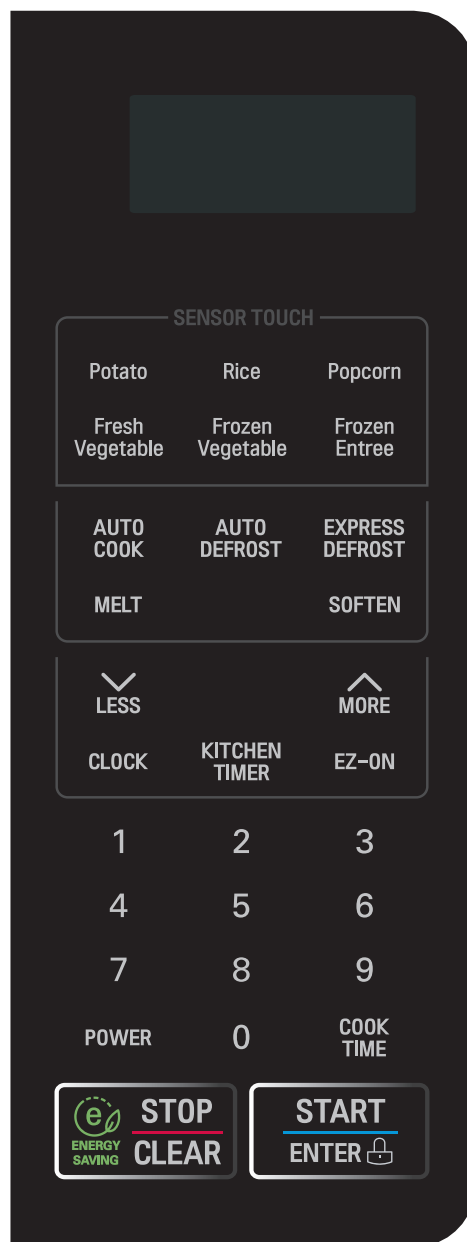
SENSOR TOUCH

Potato Rice Popcorn

Fresh Vegetable Frozen Vegetable Frozen Entree

AUTO COOK AUTO DEFROST EXPRESS DEFROST

MELT SOFTEN

LESS MORE

CLOCK KITCHEN TIMER EZ-ON

1 2 3

4 5 6

7 8 9

POWER 0 COOK TIME

e ENERGY SAVING STOP CLEAR

START ENTER